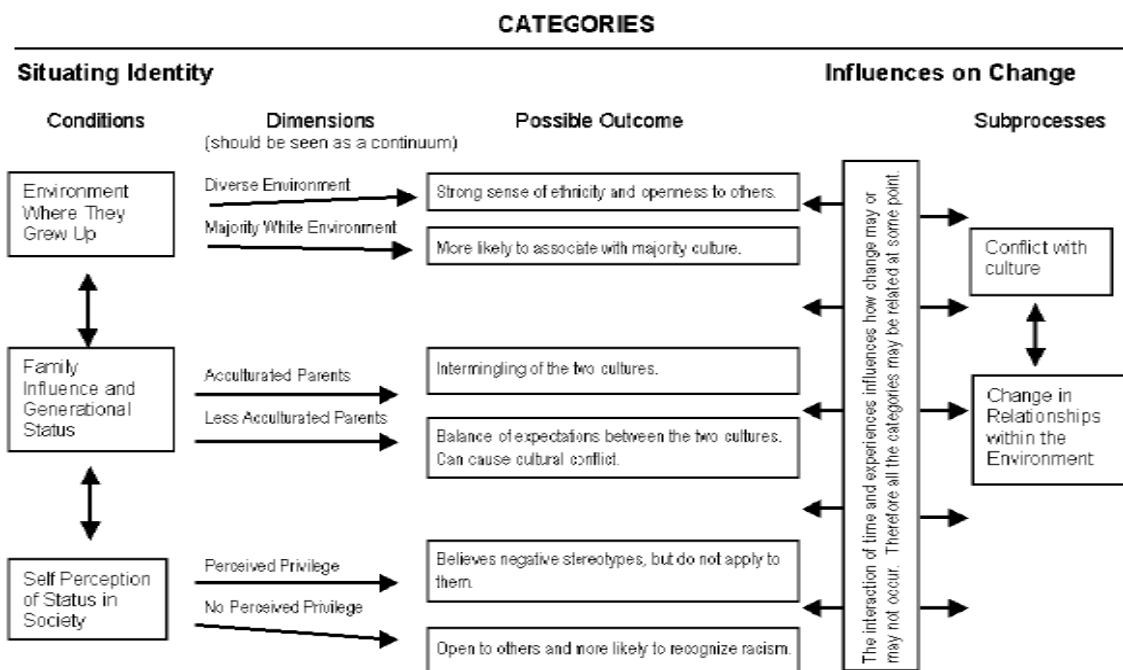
CATEGORIES

Situating Identity

Influences on Change

Conditions

Dimensions (should be seen as a continuum)

Possible Outcome

Subprocesses

Environment Where They Grew Up

Diverse Environment

Strong sense of ethnicity and openness to others.

Majority White Environment

More likely to associate with majority culture.

Family Influence and Generational Status

Acculturated Parents

Intermingling of the two cultures.

Less Acculturated Parents

Balance of expectations between the two cultures. Can cause cultural conflict.

Self Perception of Status in Society

Perceived Privilege

Believes negative stereotypes, but do not apply to them.

No Perceived Privilege

Open to others and more likely to recognize racism.

The interaction of time and experiences influences how change may or may not occur. Therefore all the categories may be related at some point.

Conflict with culture

Change in Relationships within the Environment